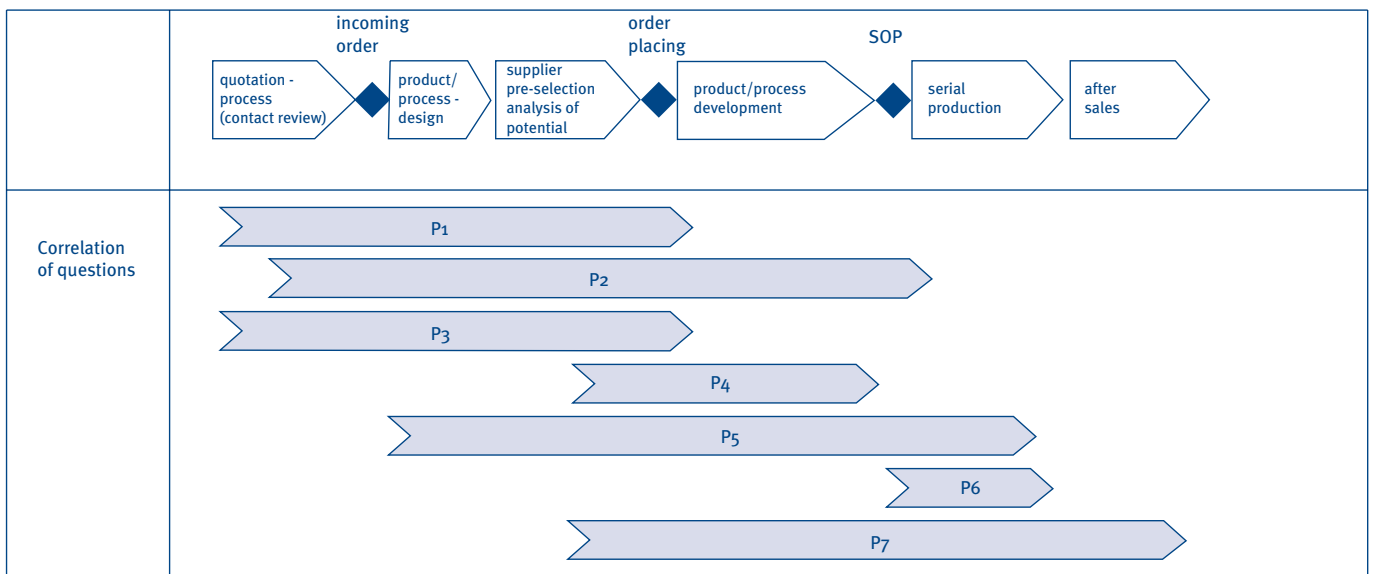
incoming order

order placing

SOP

quotation - process (contact review)

product/ process - design

supplier pre-selection analysis of potential

product/process development

serial production

after sales

Correlation of questions

P1

P2

P3

P4

P5

P6

P7